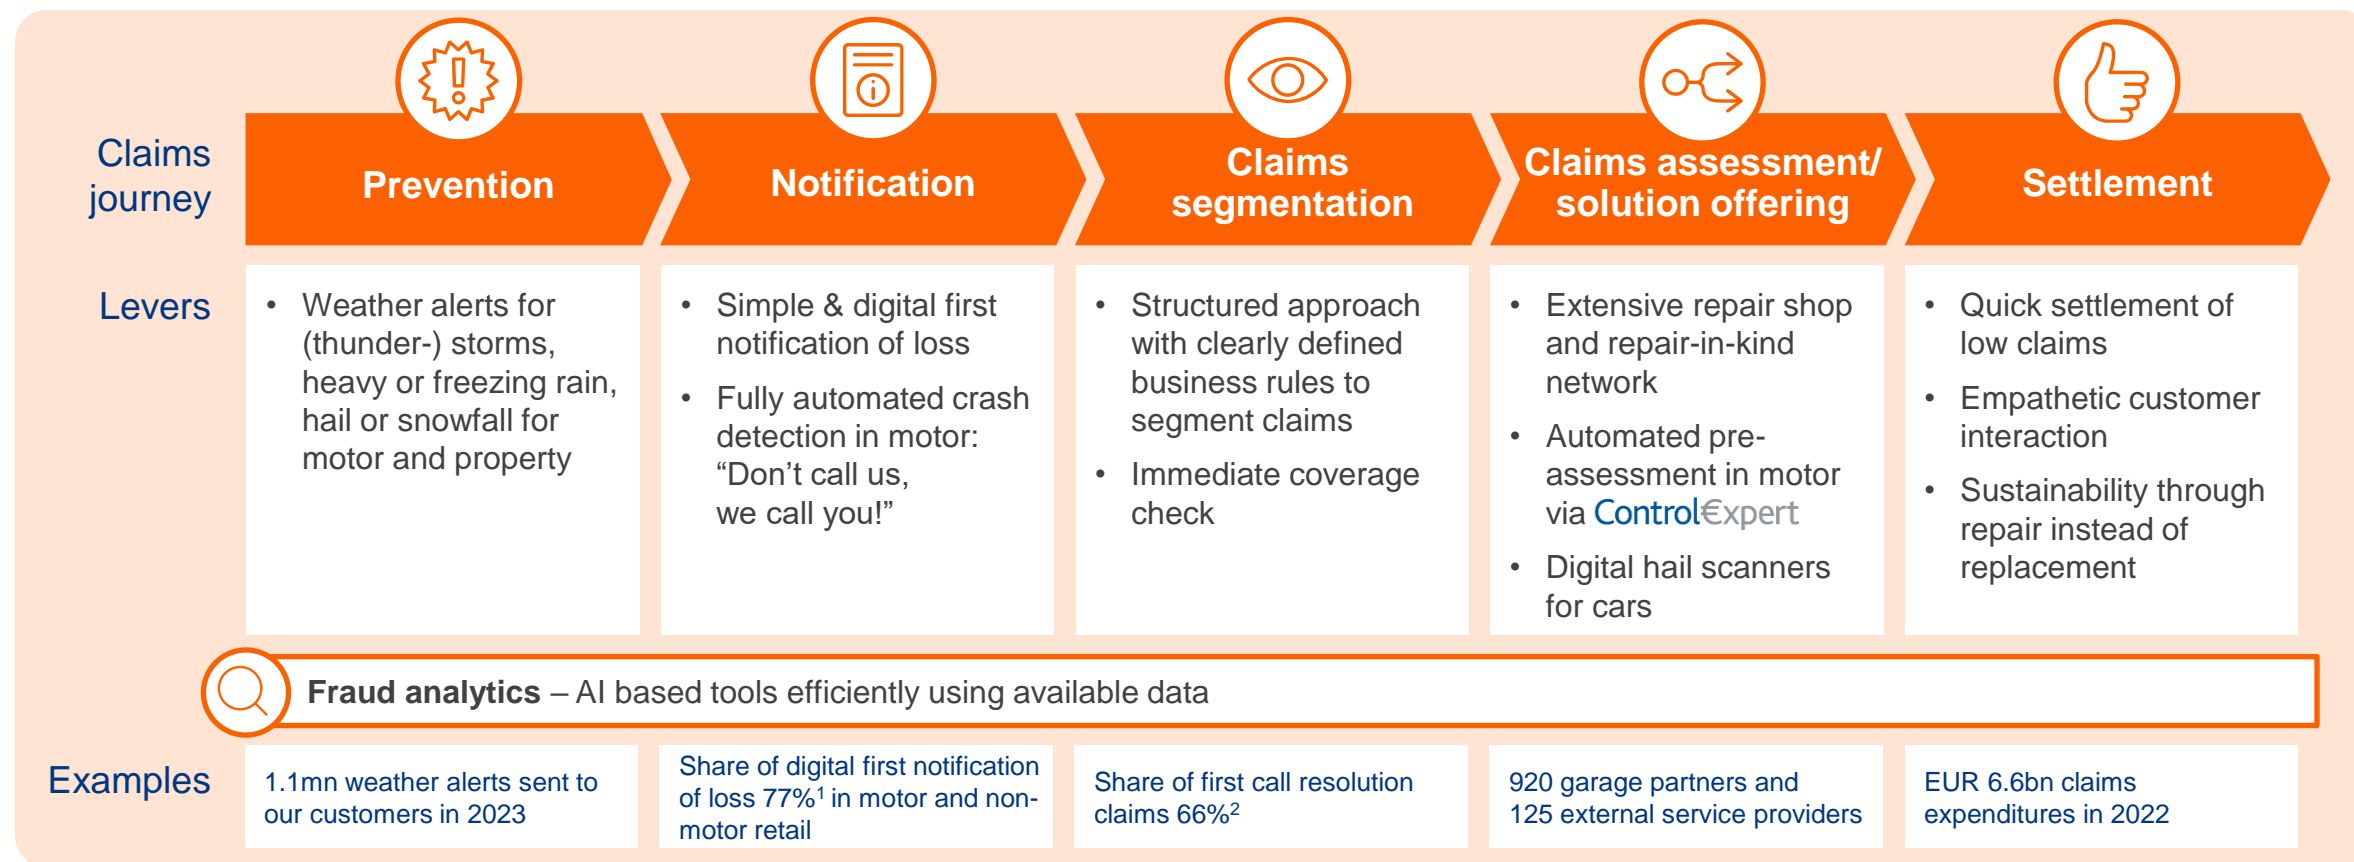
Claims journey

Prevention

Notification

Claims segmentation

Claims assessment/ solution offering

Settlement

Levers

- Weather alerts for (thunder-) storms, heavy or freezing rain, hail or snowfall for motor and property

- Simple & digital first notification of loss
- Fully automated crash detection in motor: “Don’t call us, we call you!”

- Structured approach with clearly defined business rules to segment claims
- Immediate coverage check

- Extensive repair shop and repair-in-kind network
- Automated pre-assessment in motor via Control€xpert
- Digital hail scanners for cars

- Quick settlement of low claims
- Empathetic customer interaction
- Sustainability through repair instead of replacement

**Fraud analytics** – AI based tools efficiently using available data

Examples

1.1mn weather alerts sent to our customers in 2023

Share of digital first notification of loss 77%$^1$ in motor and non-motor retail

Share of first call resolution claims 66%$^2$

920 garage partners and 125 external service providers

EUR 6.6bn claims expenditures in 2022